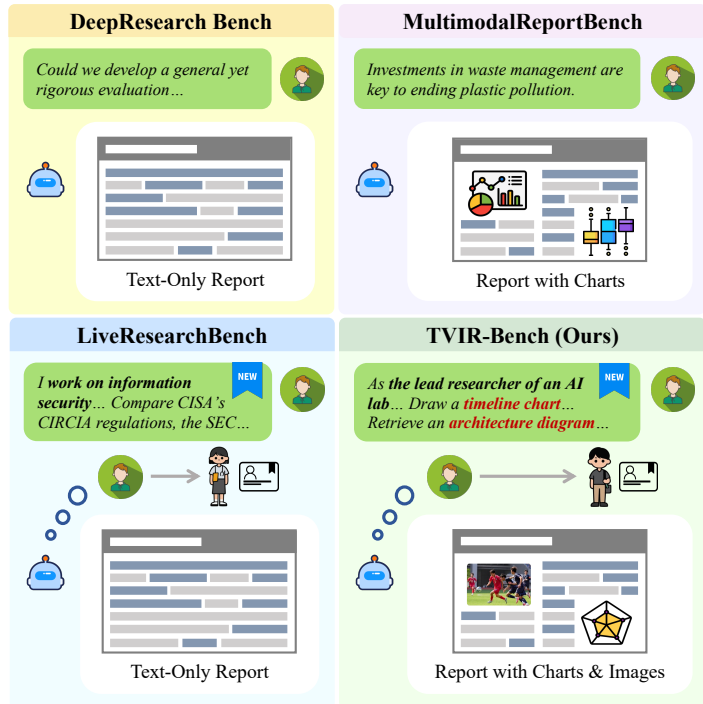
DeepResearch Bench

Could we develop a general yet rigorous evaluation…

Text-Only Report

MultimodalReportBench

Investments in waste management are key to ending plastic pollution.

Report with Charts

LiveResearchBench

NEW

I work on information security… Compare CISA's CIRCIA regulations, the SEC…

Text-Only Report

TVIR-Bench (Ours)

NEW

As the lead researcher of an AI lab… Draw a timeline chart… Retrieve an architecture diagram…

Report with Charts & Images